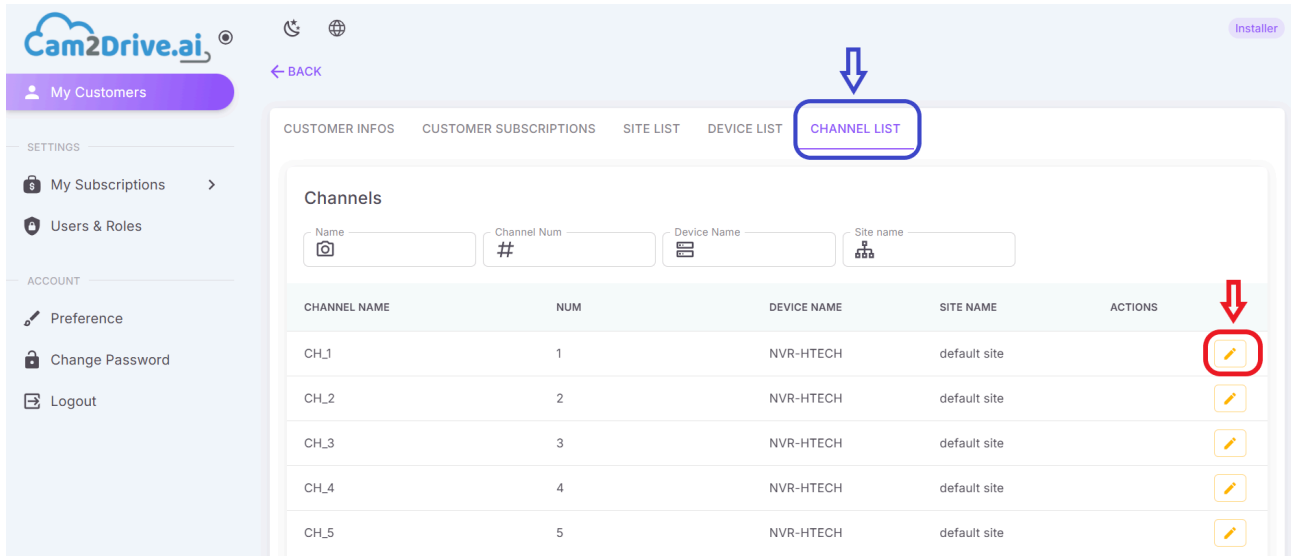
Cam2Drive.ai

Installer

My Customers

← BACK

SETTINGS

My Subscriptions >

Users & Roles

ACCOUNT

Preference

Change Password

Logout

CUSTOMER INFOS CUSTOMER SUBSCRIPTIONS SITE LIST DEVICE LIST CHANNEL LIST

Channels

Name

Channel Num

Device Name

Site name

| CHANNEL NAME | NUM | DEVICE NAME | SITE NAME | ACTIONS |
|---|---|---|---|---|
| CH_1 | 1 | NVR-HTECH | default site | |
| CH_2 | 2 | NVR-HTECH | default site | |
| CH_3 | 3 | NVR-HTECH | default site | |
| CH_4 | 4 | NVR-HTECH | default site | |
| CH_5 | 5 | NVR-HTECH | default site | |